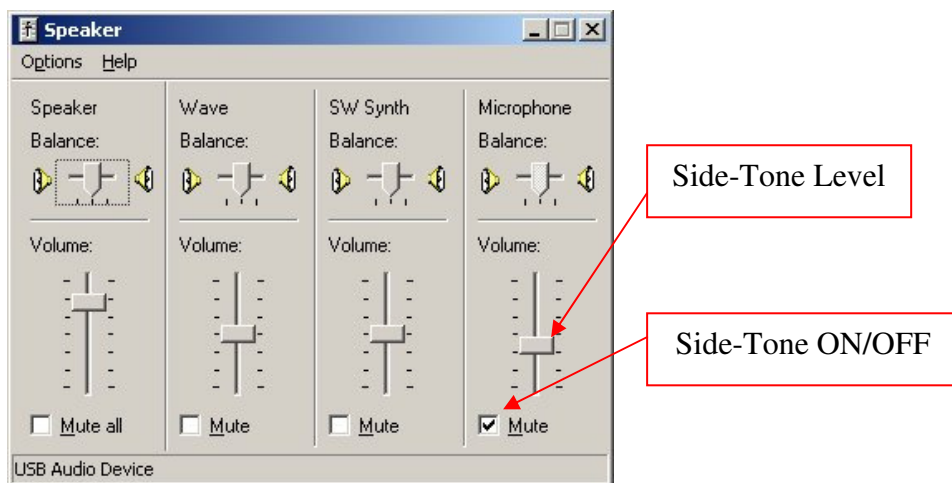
Speaker

Options Help

Speaker
Balance:
Volume:
Mute all

Wave
Balance:
Volume:
Mute

SW Synth
Balance:
Volume:
Mute

Microphone
Balance:
Volume:
Mute

USB Audio Device

Side-Tone Level

Side-Tone ON/OFF